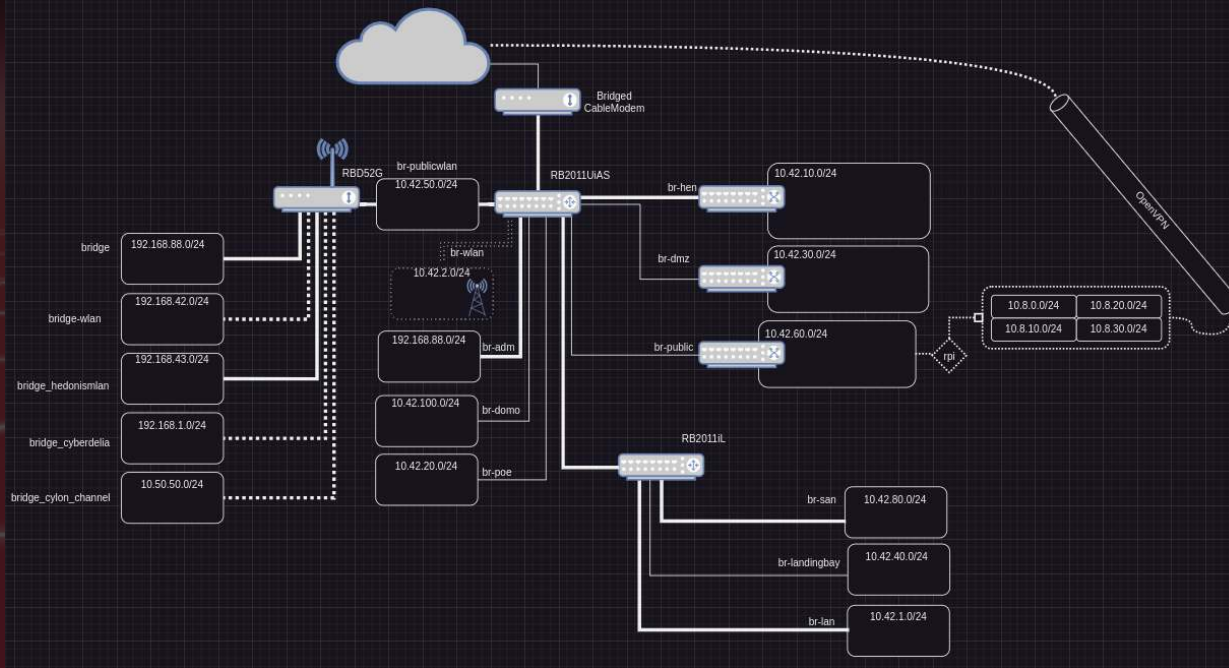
Bridged CableModem

OpenVPN

RBD52G

br-publicwlan

10.42.50.0/24

RB2011UiAS

br-hen

10.42.10.0/24

bridge

192.168.88.0/24

br-wlan

10.42.2.0/24

br-dmz

10.42.30.0/24

bridge-wlan

192.168.42.0/24

10.8.0.0/24

10.8.20.0/24

10.8.10.0/24

10.8.30.0/24

10.42.60.0/24

192.168.88.0/24

br-adm

br-public

rpi

bridge_hedonismlan

192.168.43.0/24

10.42.100.0/24

br-domo

bridge_cyberdelia

192.168.1.0/24

RB2011iL

10.42.20.0/24

br-poe

bridge_cylon_channel

10.50.50.0/24

br-san

10.42.80.0/24

br-landingbay

10.42.40.0/24

br-lan

10.42.1.0/24